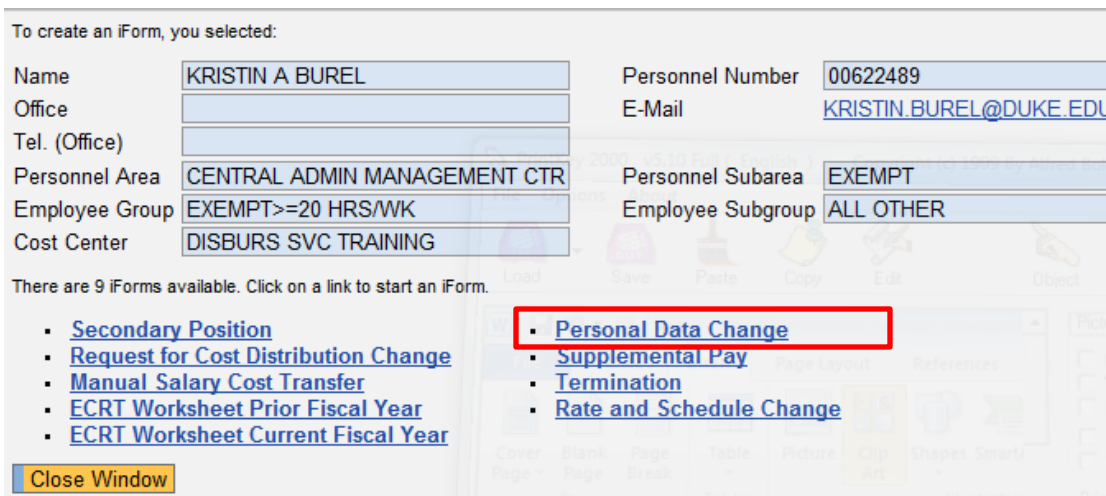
To create an iForm, you selected:

| Name | KRISTIN A BUREL | Personnel Number | 00622489 |
|---|---|---|---|
| Office | | E-Mail | KRISTIN.BUREL@DUKE.EDU |
| Tel. (Office) | | | |
| Personnel Area | CENTRAL ADMIN MANAGEMENT CTR | Personnel Subarea | EXEMPT |
| Employee Group | EXEMPT>=20 HRS/WK | Employee Subgroup | ALL OTHER |
| Cost Center | DISBURS SVC TRAINING | | |

There are 9 iForms available. Click on a link to start an iForm.

- Secondary Position
- Request for Cost Distribution Change
- Manual Salary Cost Transfer
- ECRT Worksheet Prior Fiscal Year
- ECRT Worksheet Current Fiscal Year

- Personal Data Change
- Supplemental Pay
- Termination
- Rate and Schedule Change

Close Window